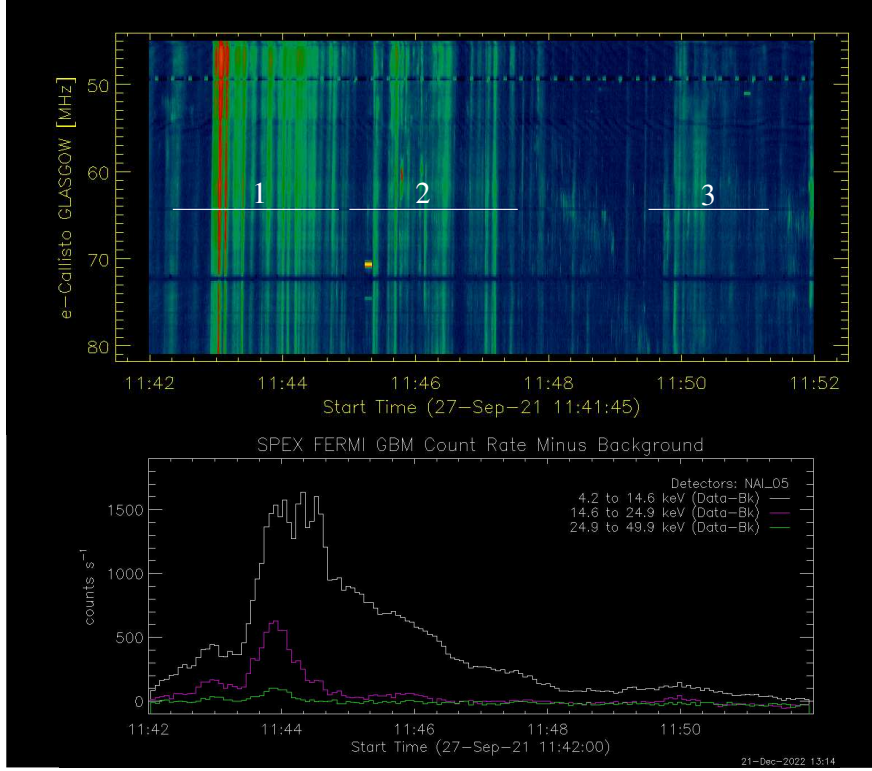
e-Callisto GLASGOW [MHz]

50
60
70
80

1
2
3

11:42
11:44
11:46
11:48
11:50
11:52

Start Time (27-Sep-21 11:41:45)

SPEX FERMI GBM Count Rate Minus Background

Detectors: NAI_05
4.2 to 14.6 keV (Data-Bk)
14.6 to 24.9 keV (Data-Bk)
24.9 to 49.9 keV (Data-Bk)

counts $s^{-1}$

1500
1000
500
0

11:42
11:44
11:46
11:48
11:50

Start Time (27-Sep-21 11:42:00)

21-Dec-2022 13:14